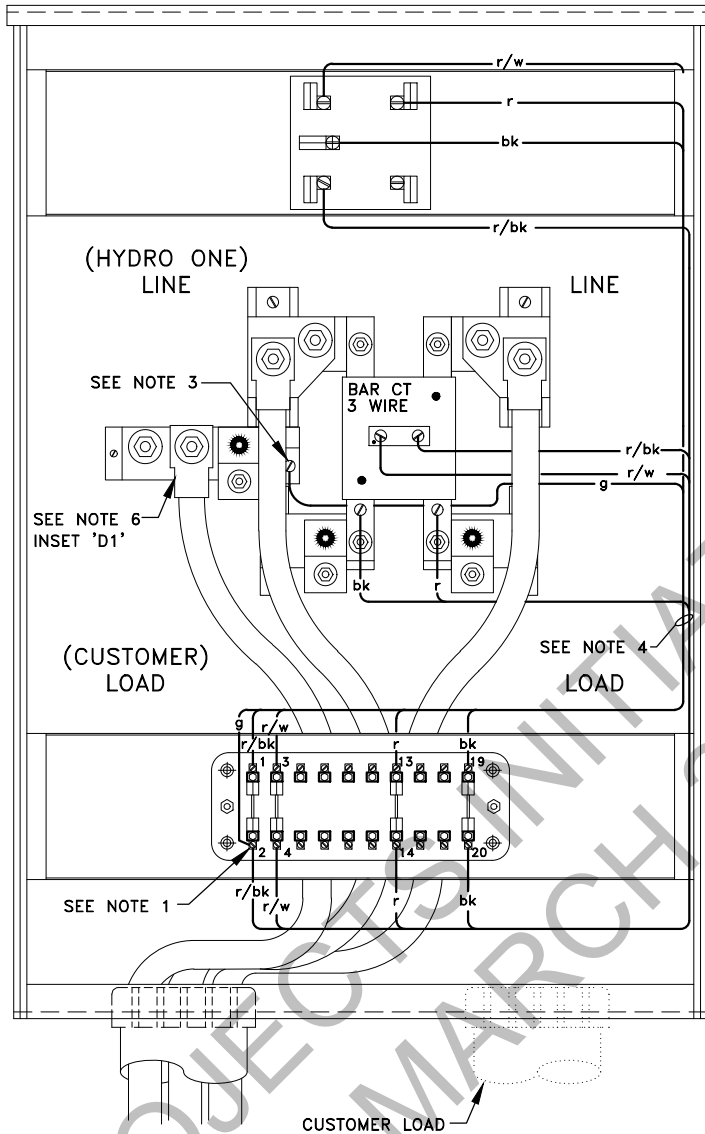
r/w
r
bk
r/bk
(HYDRO ONE)
LINE
LINE
SEE NOTE 3
BAR CT
3 WIRE
r/bk
r/w
g
SEE NOTE 6
INSET 'D1'
bk
r
SEE NOTE 4
(CUSTOMER)
LOAD
LOAD
g
r/w
r/bk
1
3
r
13
bk
19
2
4
14
20
SEE NOTE 1
r/bk
r/w
r
bk
CUSTOMER LOAD
OJECTS INITIA
MARCH